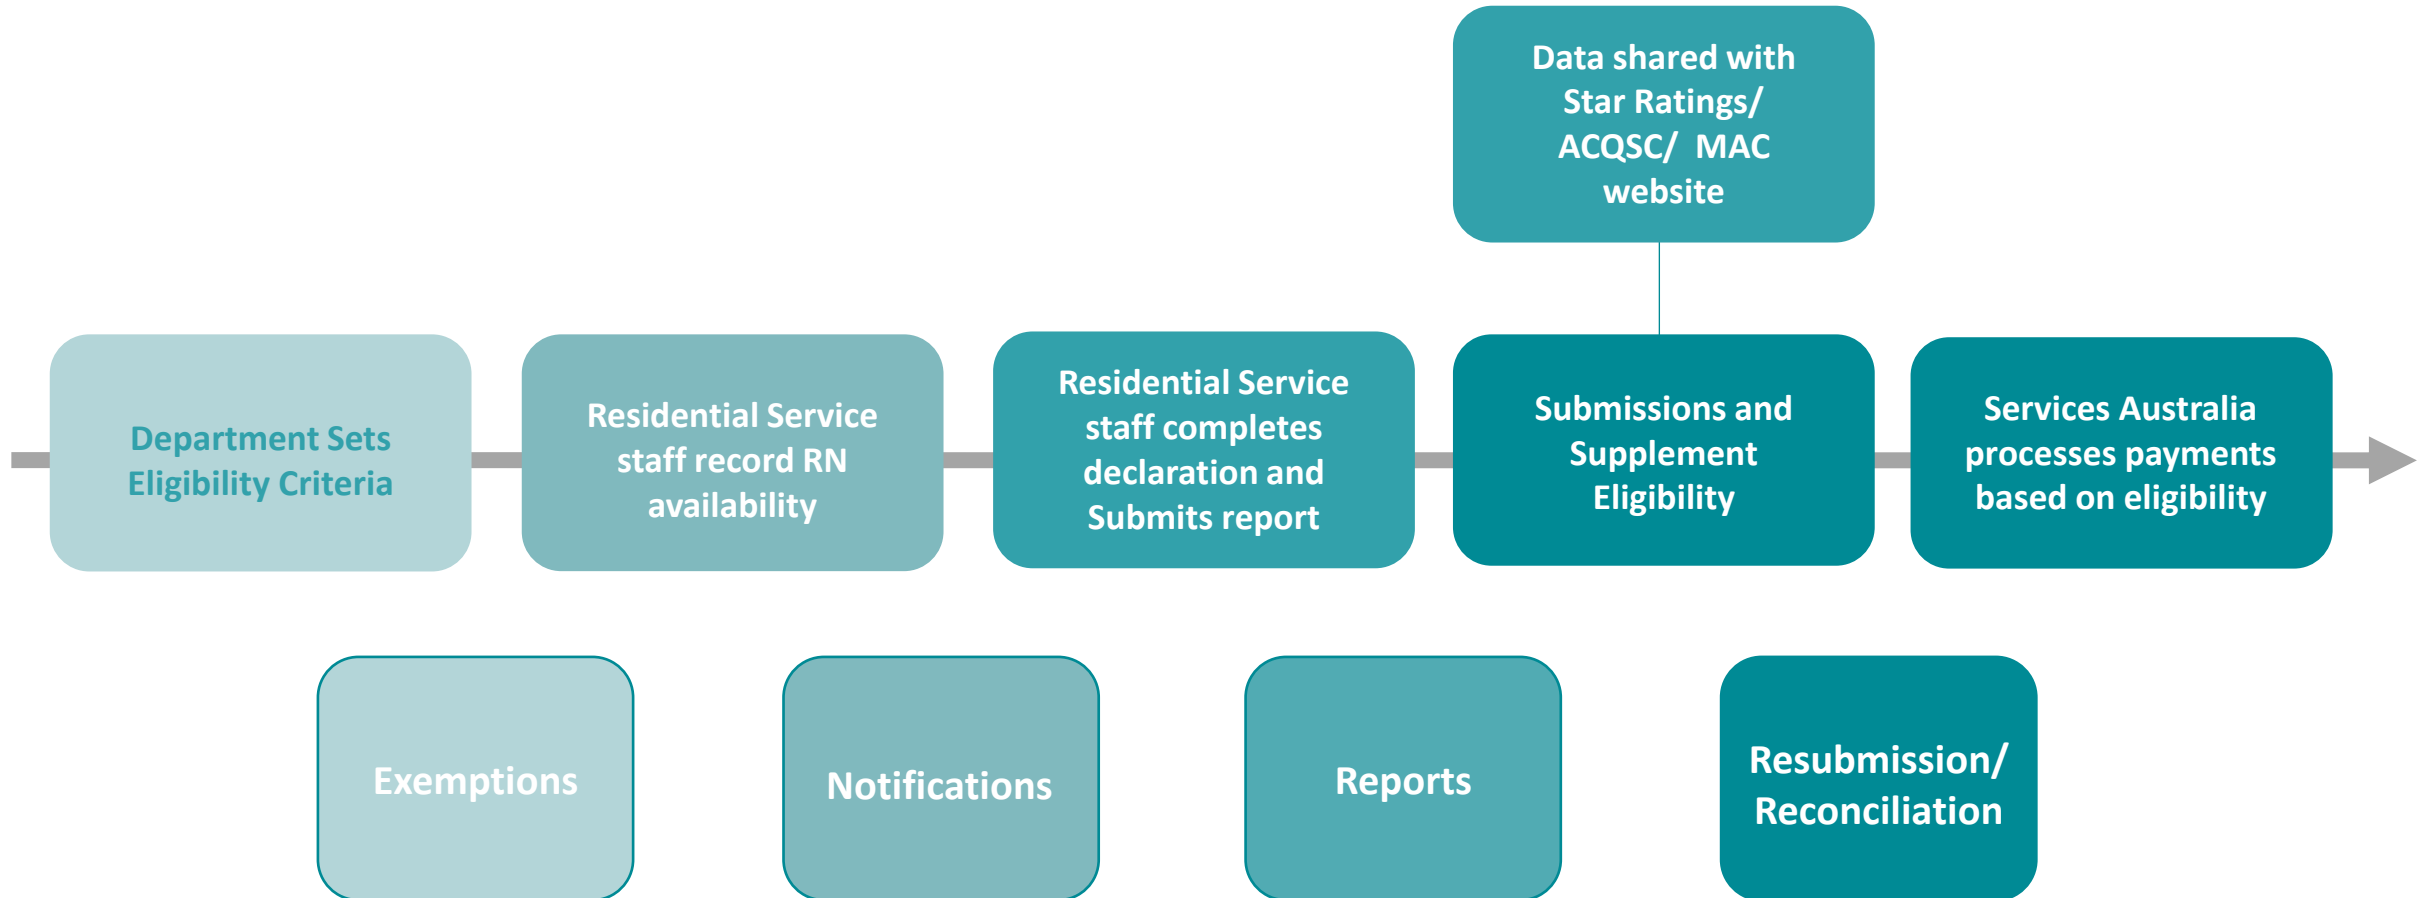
Data shared with Star Ratings/ ACQSC/ MAC website

Department Sets Eligibility Criteria

Residential Service staff record RN availability

Residential Service staff completes declaration and Submits report

Submissions and Supplement Eligibility

Services Australia processes payments based on eligibility

Exemptions

Notifications

Reports

Resubmission/ Reconciliation